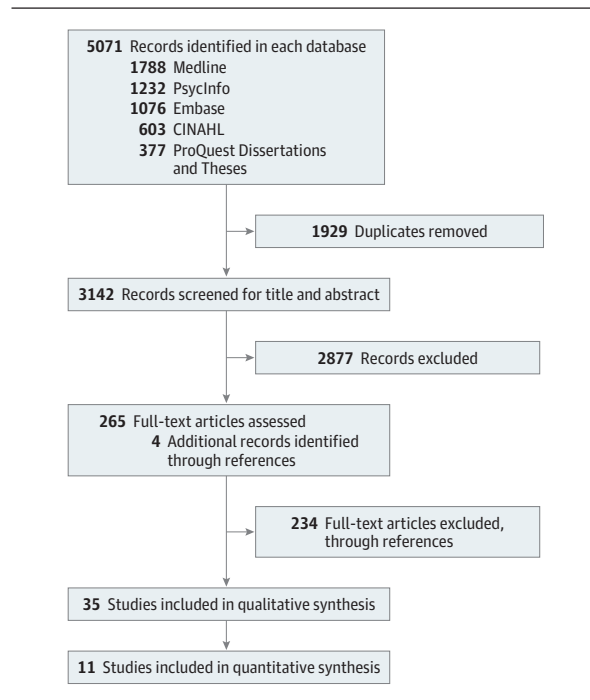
5071 Records identified in each database
1788 Medline
1232 PsycInfo
1076 Embase
603 CINAHL
377 ProQuest Dissertations and Theses

1929 Duplicates removed

3142 Records screened for title and abstract

2877 Records excluded

265 Full-text articles assessed
4 Additional records identified through references

234 Full-text articles excluded, through references

35 Studies included in qualitative synthesis

11 Studies included in quantitative synthesis